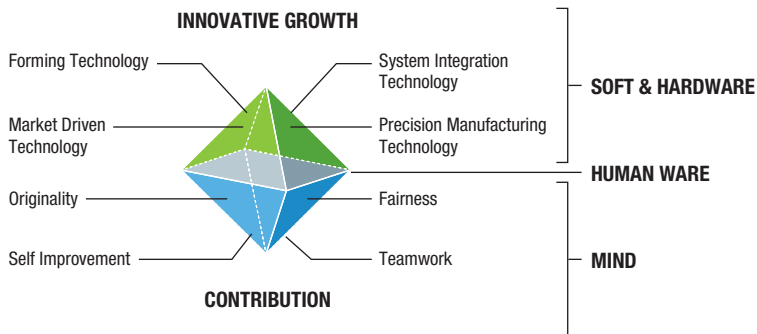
INNOVATIVE GROWTH

Forming Technology

System Integration Technology

Market Driven Technology

Precision Manufacturing Technology

SOFT & HARDWARE

HUMAN WARE

Originality

Fairness

Self Improvement

Teamwork

MIND

CONTRIBUTION